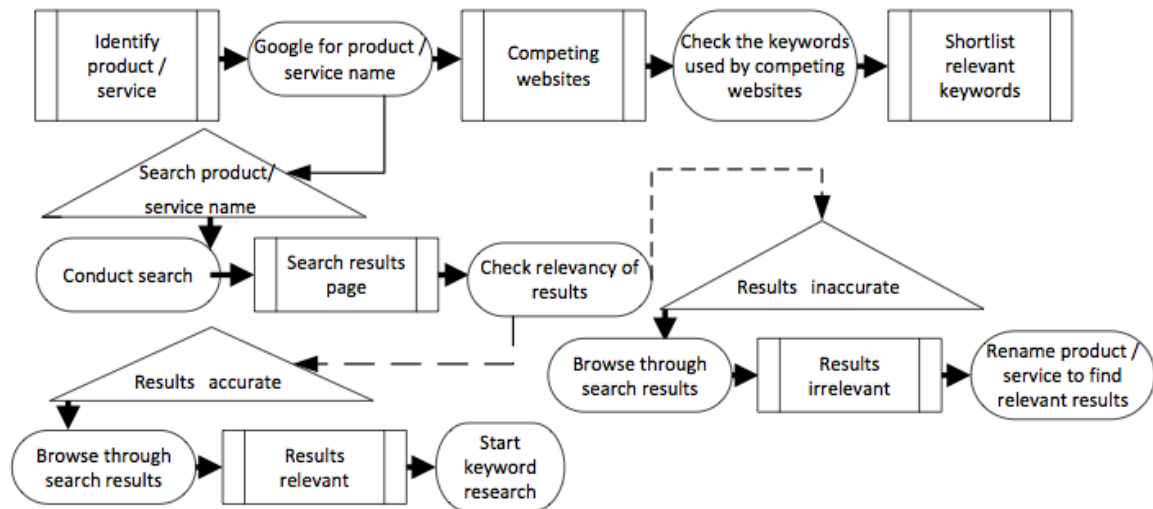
Identify product / service

Google for product / service name

Competing websites

Check the keywords used by competing websites

Shortlist relevant keywords

Search product/ service name

Conduct search

Search results page

Check relevancy of results

Results inaccurate

Browse through search results

Results irrelevant

Rename product / service to find relevant results

Results accurate

Browse through search results

Results relevant

Start keyword research